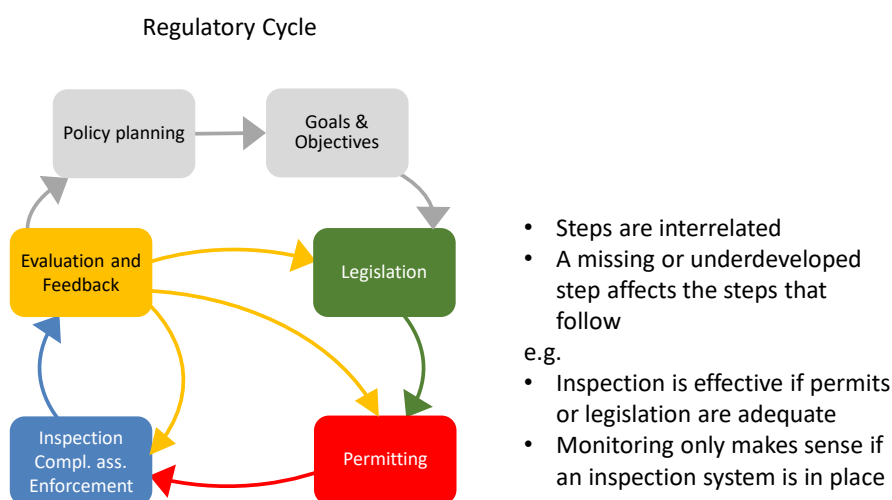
Regulatory Cycle

Policy planning

Goals & Objectives

Evaluation and Feedback

Legislation

Inspection Compl. ass. Enforcement

Permitting

• Steps are interrelated
• A missing or underdeveloped step affects the steps that follow

e.g.

• Inspection is effective if permits or legislation are adequate
• Monitoring only makes sense if an inspection system is in place